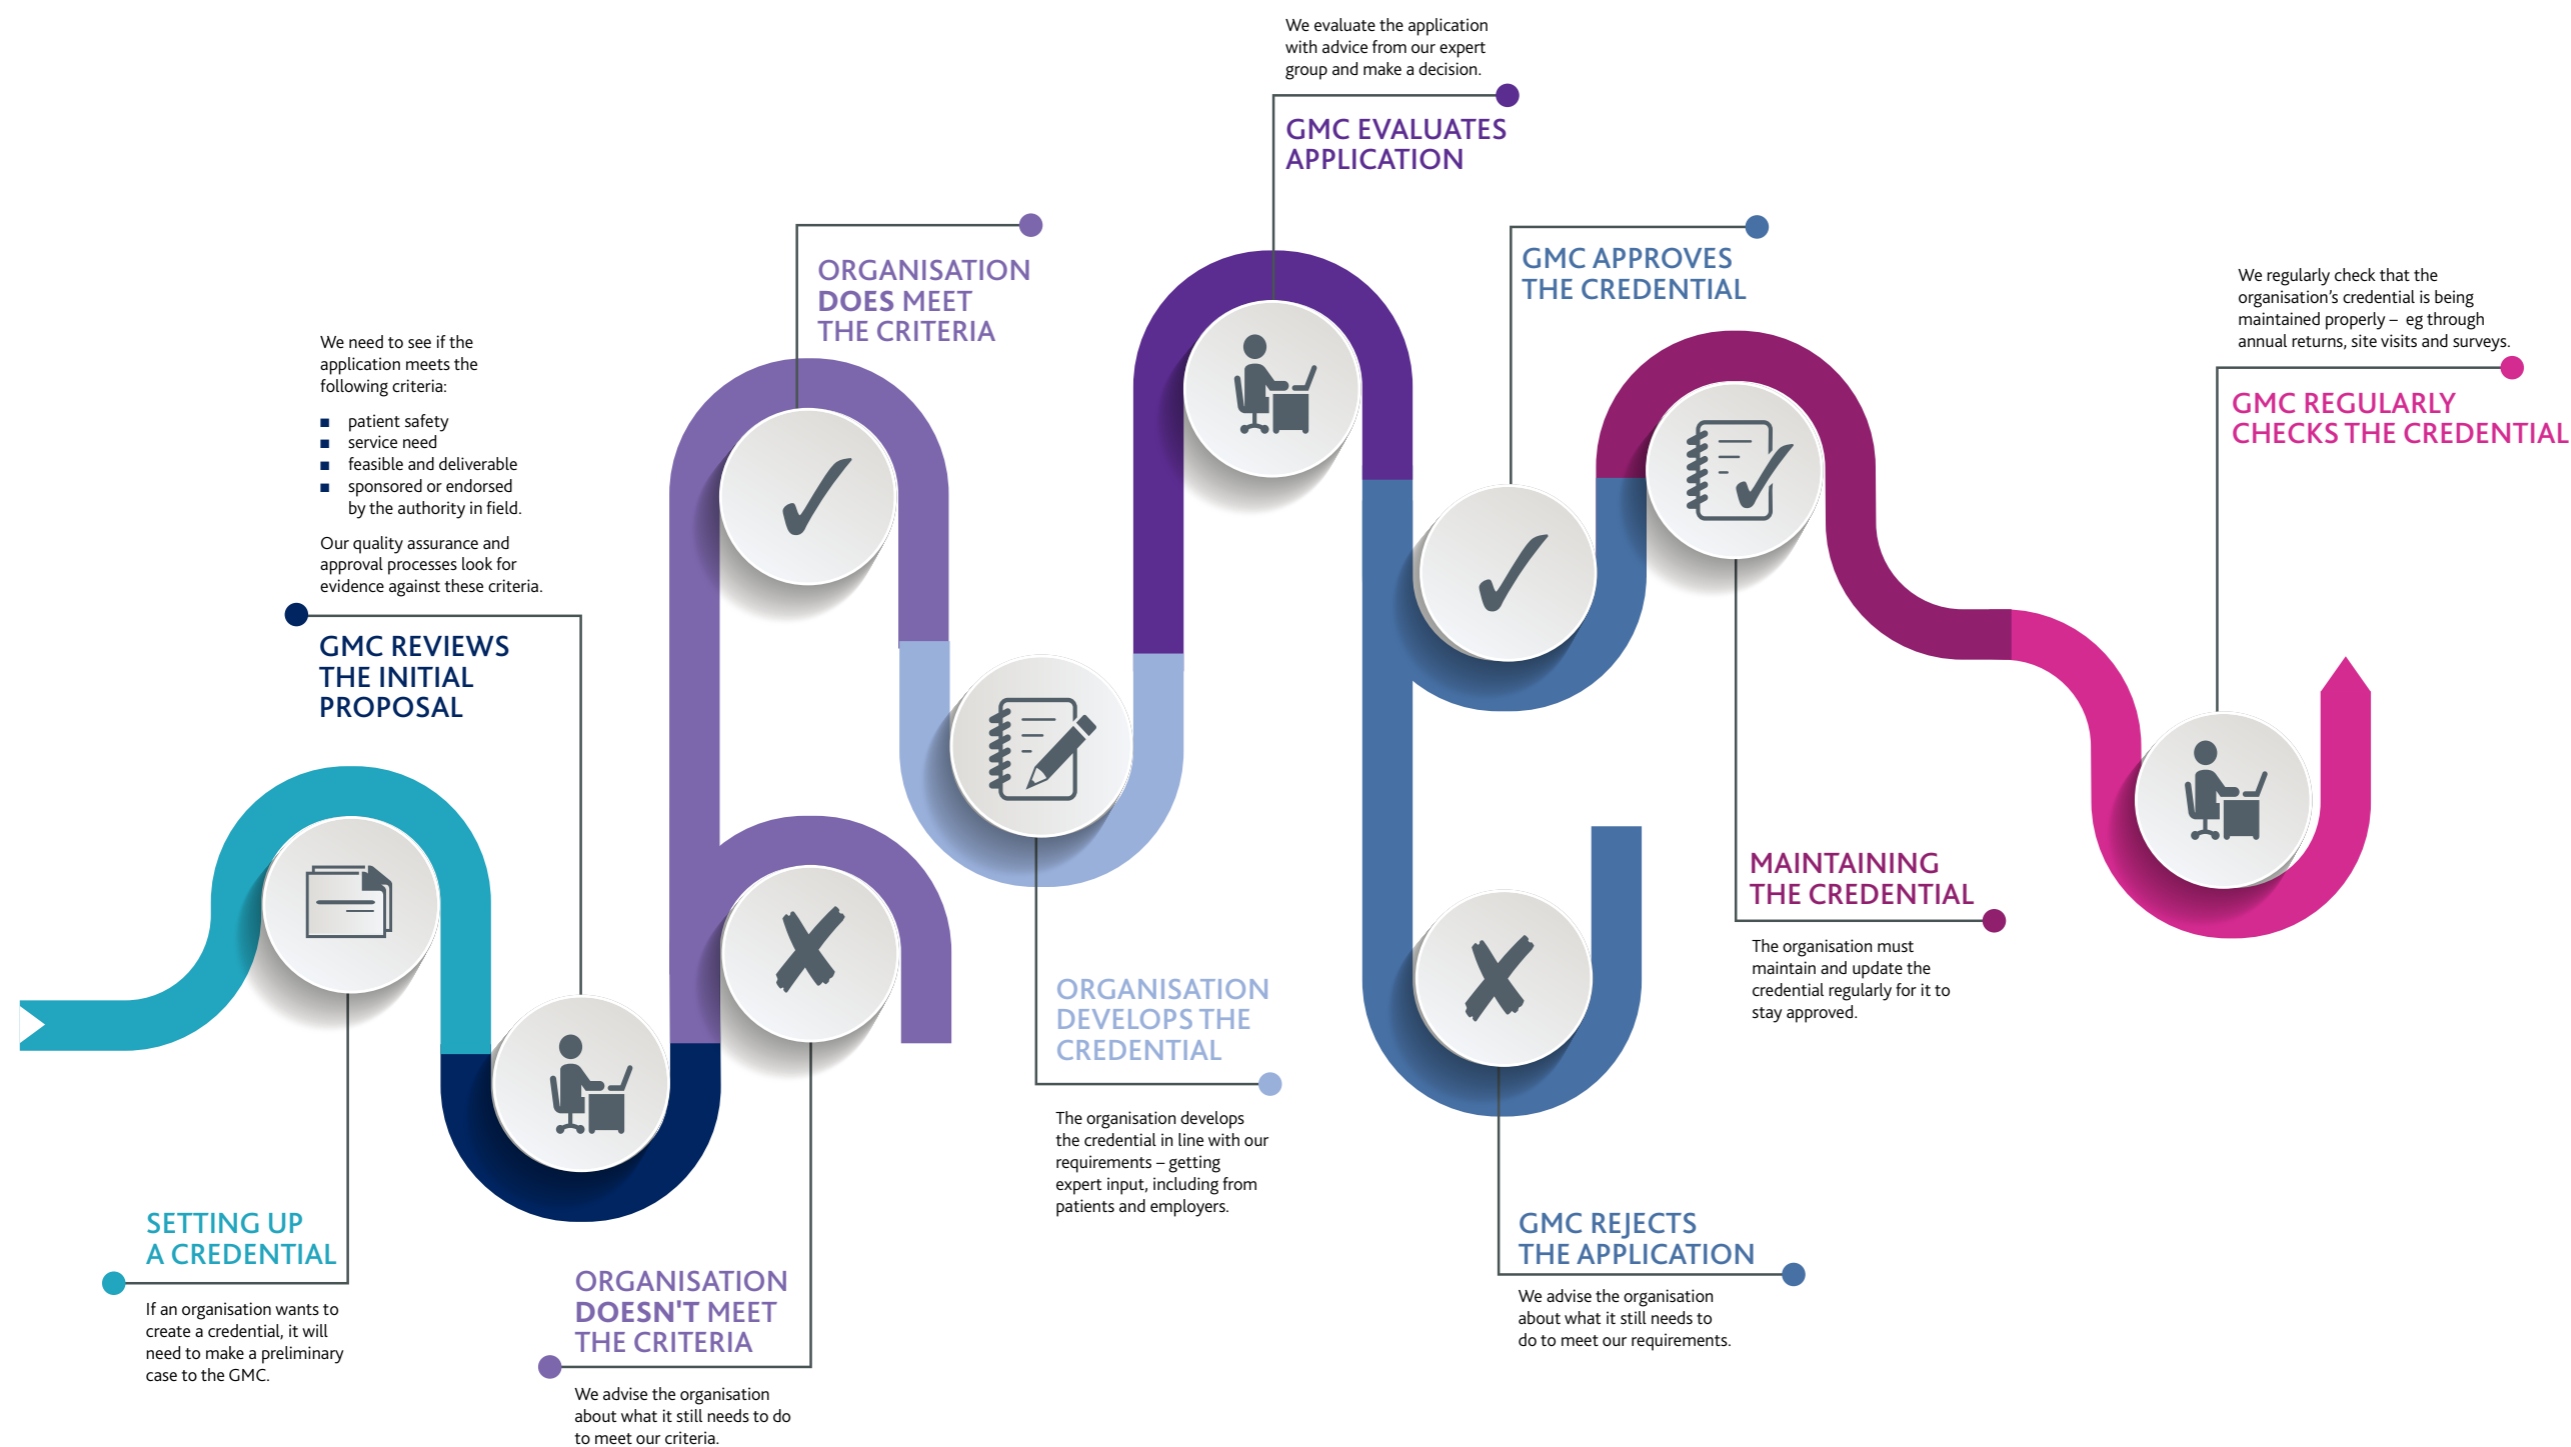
SETTING UP A CREDENTIAL

If an organisation wants to create a credential, it will need to make a preliminary case to the GMC.

GMC REVIEWS THE INITIAL PROPOSAL

We need to see if the application meets the following criteria:

- patient safety
- service need
- feasible and deliverable
- sponsored or endorsed by the authority in field.

Our quality assurance and approval processes look for evidence against these criteria.

ORGANISATION DOESN'T MEET THE CRITERIA

We advise the organisation about what it still needs to do to meet our criteria.

ORGANISATION DOES MEET THE CRITERIA

ORGANISATION DEVELOPS THE CREDENTIAL

The organisation develops the credential in line with our requirements – getting expert input, including from patients and employers.

We evaluate the application with advice from our expert group and make a decision.

GMC EVALUATES APPLICATION

GMC APPROVES THE CREDENTIAL

GMC REJECTS THE APPLICATION

We advise the organisation about what it still needs to do to meet our requirements.

MAINTAINING THE CREDENTIAL

The organisation must maintain and update the credential regularly for it to stay approved.

We regularly check that the organisation's credential is being maintained properly – eg through annual returns, site visits and surveys.

GMC REGULARLY CHECKS THE CREDENTIAL